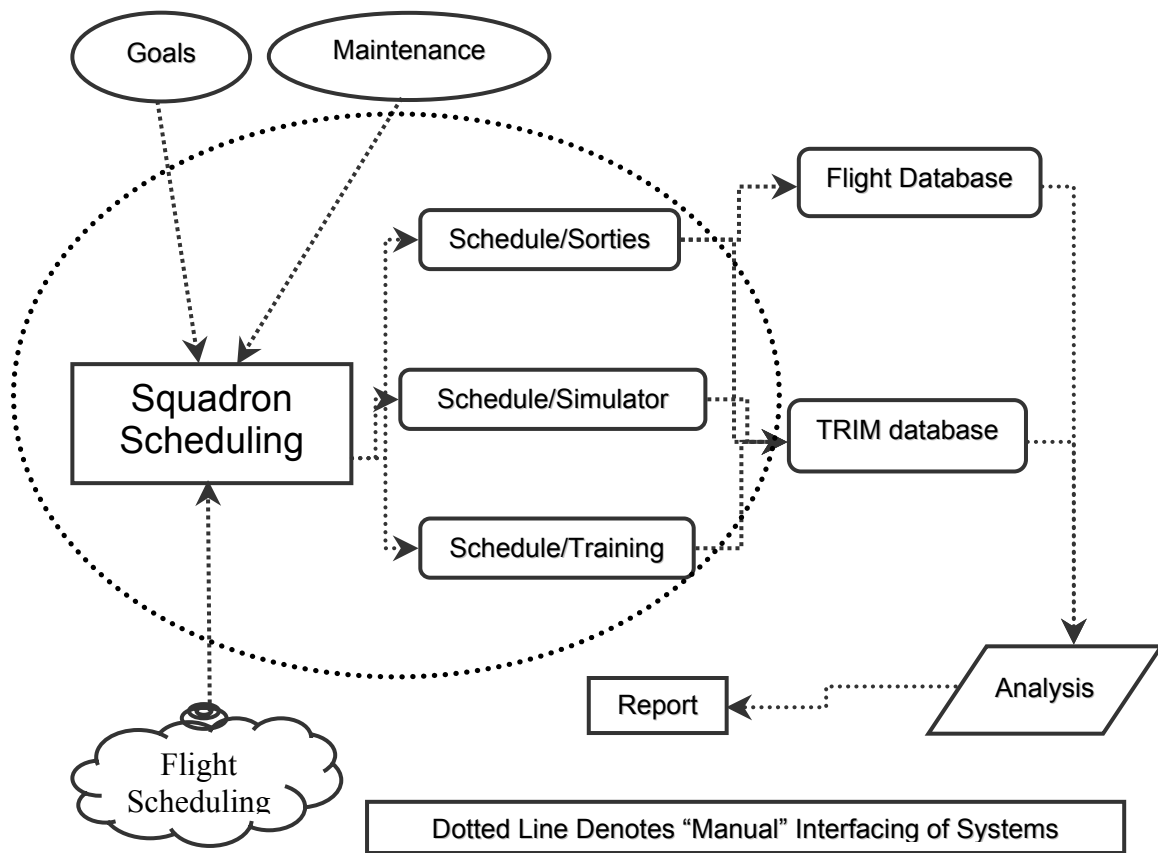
Goals

Maintenance

Flight Database

Schedule/Sorties

Squadron Scheduling

Schedule/Simulator

TRIM database

Schedule/Training

Analysis

Report

Flight Scheduling

Dotted Line Denotes “Manual” Interfacing of Systems